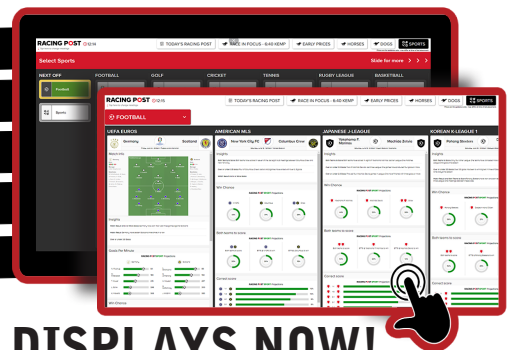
RACING POST 12:16
TODAY'S RACING POST
RACE IN FOCUS - 6:40 KEMP
EARLY PRICES
HORSES
DOGS
SPORTS

Select Sports
Slide for more

NEXT OFF
FOOTBALL
GOLF
CRICKET
TENNIS
RUGBY LEAGUE
BASKETBALL

Football
Sports

RACING POST 12:16
TODAY'S RACING POST
RACE IN FOCUS - 6:40 KEMP
EARLY PRICES
HORSES
DOGS
SPORTS

FOOTBALL

UEFA EUROS
AMERICAN MLS
JAPANESE J-LEAGUE
KOREAN K-LEAGUE 1

Germany
Scotland
New York City FC
Columbus Crew
Yokohama F. Marinos
Machida Zelvia
Pohang Steelers

Insights
Win Chance
Both teams to score
Correct score
Goals Per Minute

DISPLAYS NOW!